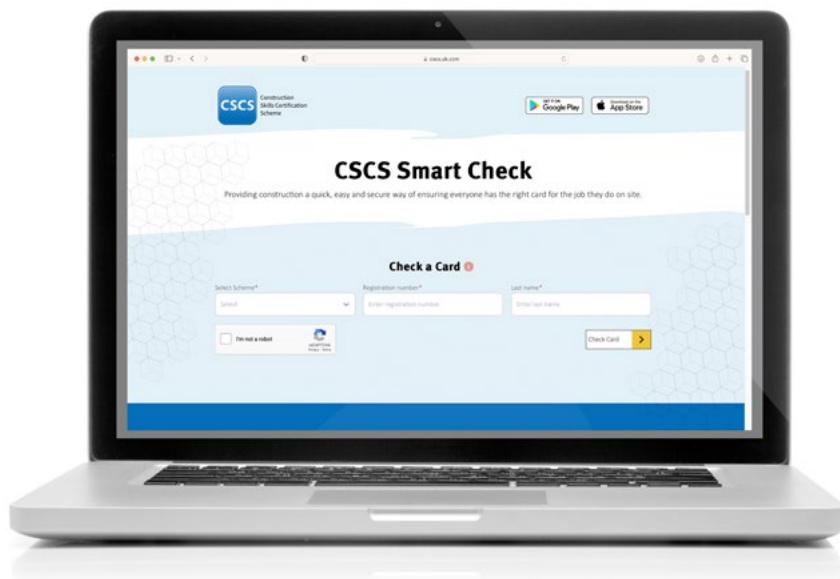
cscs.uk.com

CSCS Construction Skills Certification Scheme

GET IT ON Google Play

Download on the App Store

CSCS Smart Check

Providing construction a quick, easy and secure way of ensuring everyone has the right card for the job they do on site.

Check a Card

Select Scheme*

Select

Registration number*

Enter registration number

Last name*

Enter last name

I'm not a robot

reCAPTCHA
Privacy - Terms

Check Card